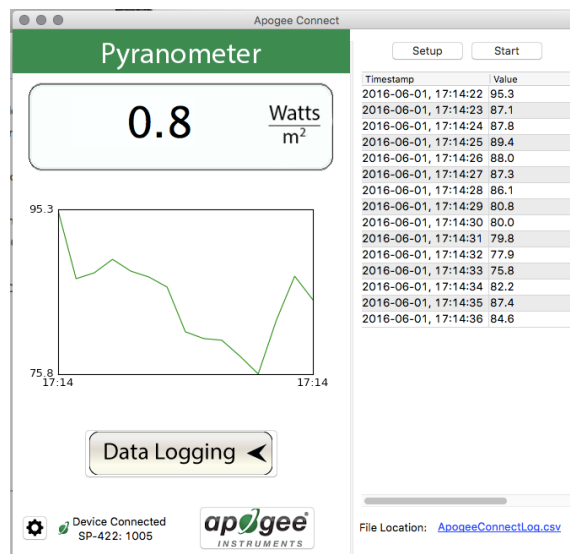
Apogee Connect

Pyranometer

0.8 $\frac{\text{Watts}}{\text{m}^2}$

95.3

75.8
17:14

17:14

Data Logging

Device Connected
SP-422: 1005

apogee
INSTRUMENTS

Setup Start

| Timestamp | Value |
|---|---|
| 2016-06-01, 17:14:22 | 95.3 |
| 2016-06-01, 17:14:23 | 87.1 |
| 2016-06-01, 17:14:24 | 87.8 |
| 2016-06-01, 17:14:25 | 89.4 |
| 2016-06-01, 17:14:26 | 88.0 |
| 2016-06-01, 17:14:27 | 87.3 |
| 2016-06-01, 17:14:28 | 86.1 |
| 2016-06-01, 17:14:29 | 80.8 |
| 2016-06-01, 17:14:30 | 80.0 |
| 2016-06-01, 17:14:31 | 79.8 |
| 2016-06-01, 17:14:32 | 77.9 |
| 2016-06-01, 17:14:33 | 75.8 |
| 2016-06-01, 17:14:34 | 82.2 |
| 2016-06-01, 17:14:35 | 87.4 |
| 2016-06-01, 17:14:36 | 84.6 |

File Location: ApogeeConnectLog.csv